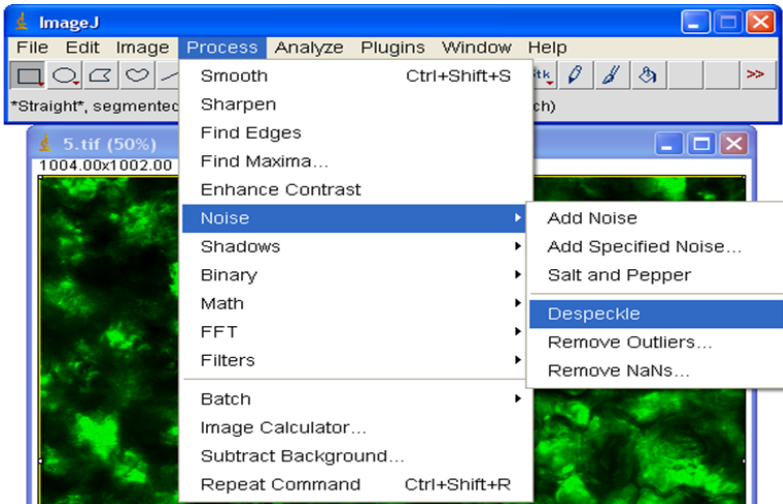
ImageJ
File Edit Image Process Analyze Plugins Window Help
*Straight*, segmentec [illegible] ch)
5.tif (50%)
1004.00x1002.00
Smooth Ctrl+Shift+S
Sharpen
Find Edges
Find Maxima...
Enhance Contrast
Noise
Shadows
Binary
Math
FFT
Filters
Batch
Image Calculator...
Subtract Background...
Repeat Command Ctrl+Shift+R
Add Noise
Add Specified Noise...
Salt and Pepper
Despeckle
Remove Outliers...
Remove NaNs...